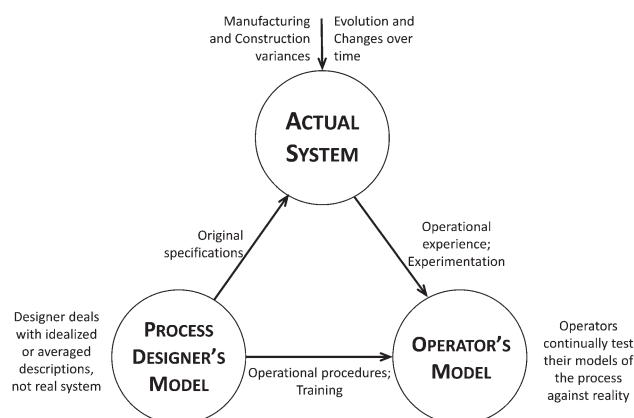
Manufacturing and Construction variances

Evolution and Changes over time

ACTUAL SYSTEM

Original specifications

Operational experience; Experimentation

Designer deals with idealized or averaged descriptions, not real system

PROCESS DESIGNER'S MODEL

Operational procedures; Training

OPERATOR'S MODEL

Operators continually test their models of the process against reality